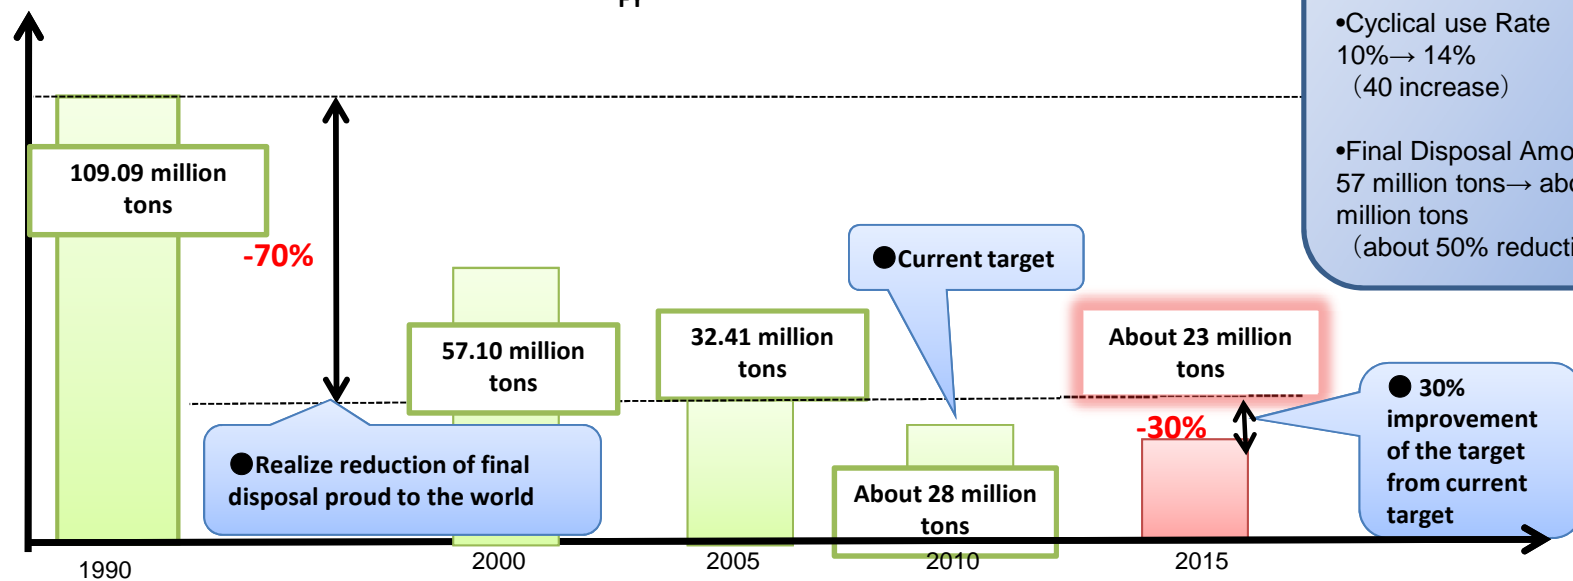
•Cyclical use Rate 10%→ 14% （40 increase）

•Final Disposal Amo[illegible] 57 million tons→ ab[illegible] million tons （about 50% reducti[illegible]

109.09 million tons

-70%

●Current target

57.10 million tons

32.41 million tons

About 23 million tons

● 30% improvement of the target from current target

-30%

●Realize reduction of final disposal proud to the world

About 28 million tons

1990

2000

2005

2010

2015